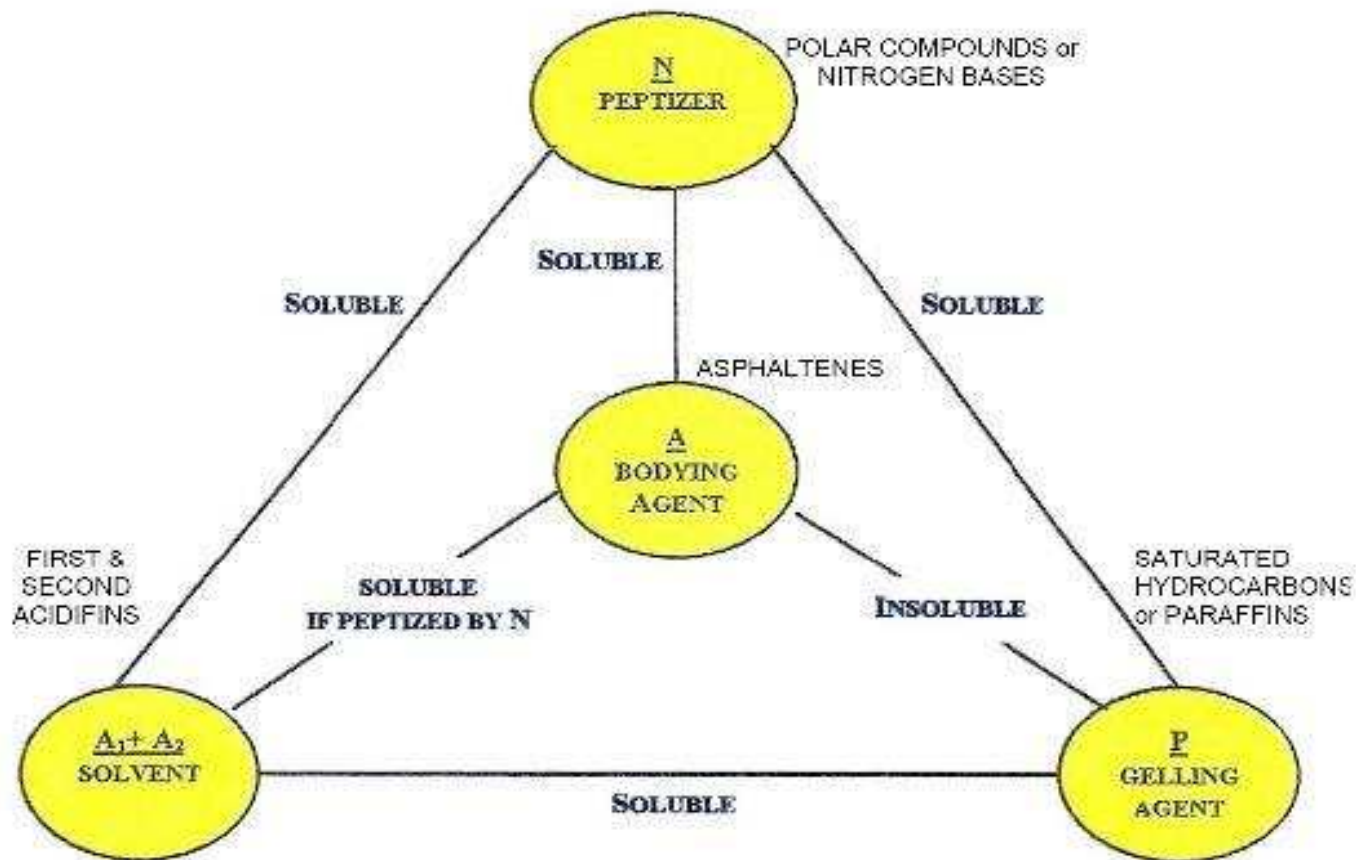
N
PEPTIZER

POLAR COMPOUNDS or NITROGEN BASES

SOLUBLE

SOLUBLE

SOLUBLE

ASPHALTENES

A
BODYING AGENT

FIRST & SECOND ACIDIFINS

SOLUBLE IF PEPTIZED BY N

INSOLUBLE

SATURATED HYDROCARBONS or PARAFFINS

$A_1 + A_2$
SOLVENT

SOLUBLE

P
GELLING AGENT